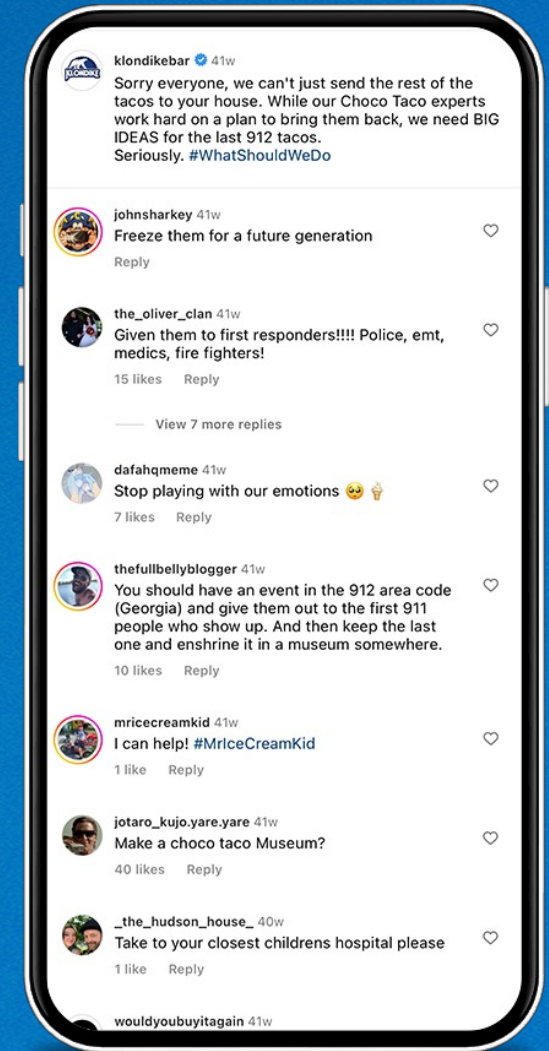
KLONDIKE

klondikebar 41w
Sorry everyone, we can't just send the rest of the tacos to your house. While our Choco Taco experts work hard on a plan to bring them back, we need BIG IDEAS for the last 912 tacos.
Seriously. #WhatShouldWeDo

johnsharkey 41w
Freeze them for a future generation
Reply

the_oliver_clan 41w
Given them to first responders!!!! Police, emt, medics, fire fighters!
15 likes Reply

View 7 more replies

dafahqmeme 41w
Stop playing with our emotions 🥺🍦
7 likes Reply

thefullbellyblogger 41w
You should have an event in the 912 area code (Georgia) and give them out to the first 911 people who show up. And then keep the last one and enshrine it in a museum somewhere.
10 likes Reply

mricecreamkid 41w
I can help! #MrIceCreamKid
1 like Reply

jotaro_kujo.yare.yare 41w
Make a choco taco Museum?
40 likes Reply

_the_hudson_house_ 40w
Take to your closest childrens hospital please
1 like Reply

wouldyoubuyitagain 41w